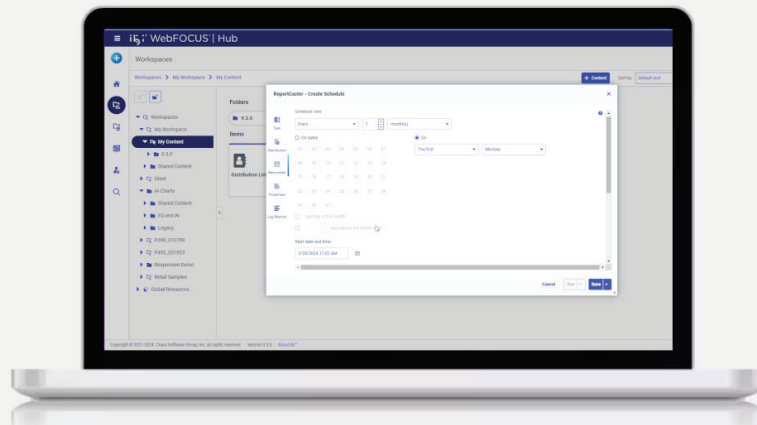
ibi WebFOCUS | Hub

Workspaces

Workspaces > My Workspace > My Content

+ Content

Sort by

Select sort

Workspaces

My Workspace

My Content

9.3.0

Shared Content

Meet

i4 Charts

Shared Content

F2 and W

Legacy

PIWS_S11799

PIWS_S01403

Responsive Demo

Retail Samples

Global Resources

Folders

9.3.0

Items

Distribution List

ReportCaster - Create Schedule

Task

Distribution

Recurrence

Properties

Log Reports

Schedule runs

Every

1

month(s)

On dates

On

The first

Monday

Last day of the month

Start date and time

2/20/2024 1:00 AM

Cancel

Prev

Next

Save

Copyright © 2017-2024, Cloud Software Group, Inc. All rights reserved. Version 9.3.0 About ibi